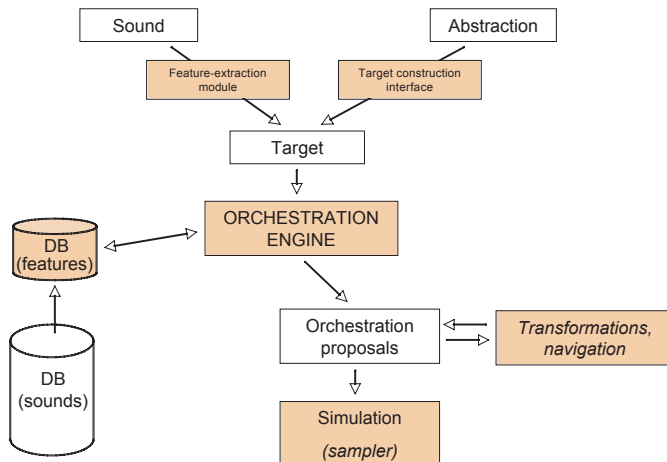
Sound

Abstraction

Feature-extraction module

Target construction interface

Target

DB (features)

ORCHESTRATION ENGINE

Orchestration proposals

Transformations, navigation

DB (sounds)

Simulation

(sampler)